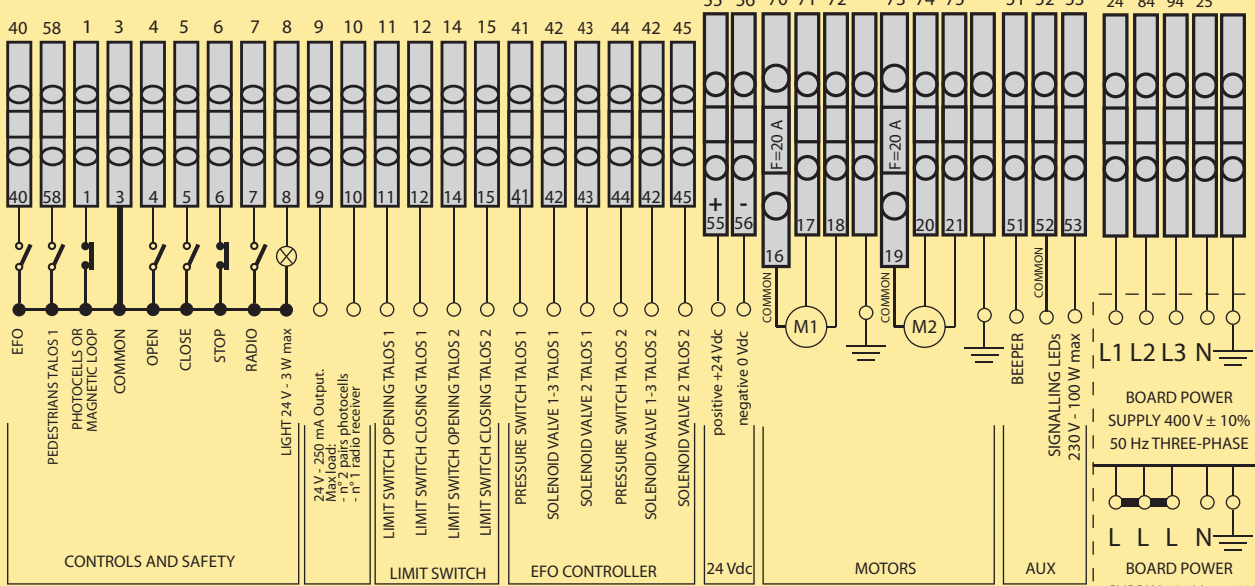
40 58 1 3 4 5 6 7 8 9 10 11 12 14 15 41 42 43 44 42 45 55 56 70 71 72 73 74 75 51 52 53 24 84 94 25

F=20 A
F=20 A

40 58 1 3 4 5 6 7 8 9 10 11 12 14 15 41 42 43 44 42 45
+ -
55 56 16 17 18 19 20 21 51 52 53

COMMON
M1
COMMON
M2
COMMON

EFO
PEDESTRIANS TALOS 1
PHOTOCELLS OR MAGNETIC LOOP
COMMON
OPEN
CLOSE
STOP
RADIO
LIGHT 24 V - 3 W max
24 V - 250 mA Output. Max load: - n° 2 pairs photocells - n° 1 radio receiver
LIMIT SWITCH OPENING TALOS 1
LIMIT SWITCH CLOSING TALOS 1
LIMIT SWITCH OPENING TALOS 2
LIMIT SWITCH CLOSING TALOS 2
PRESSURE SWITCH TALOS 1
SOLENOID VALVE 1-3 TALOS 1
SOLENOID VALVE 2 TALOS 1
PRESSURE SWITCH TALOS 2
SOLENOID VALVE 1-3 TALOS 2
SOLENOID VALVE 2 TALOS 2
positive +24 Vdc
negative 0 Vdc
BEEPER
SIGNALLING LEDs 230 V - 100 W max

L1 L2 L3 N
BOARD POWER SUPPLY 400 V ± 10% 50 Hz THREE-PHASE

L L L N
BOARD POWER

CONTROLS AND SAFETY
LIMIT SWITCH
EFO CONTROLLER
24 Vdc
MOTORS
AUX